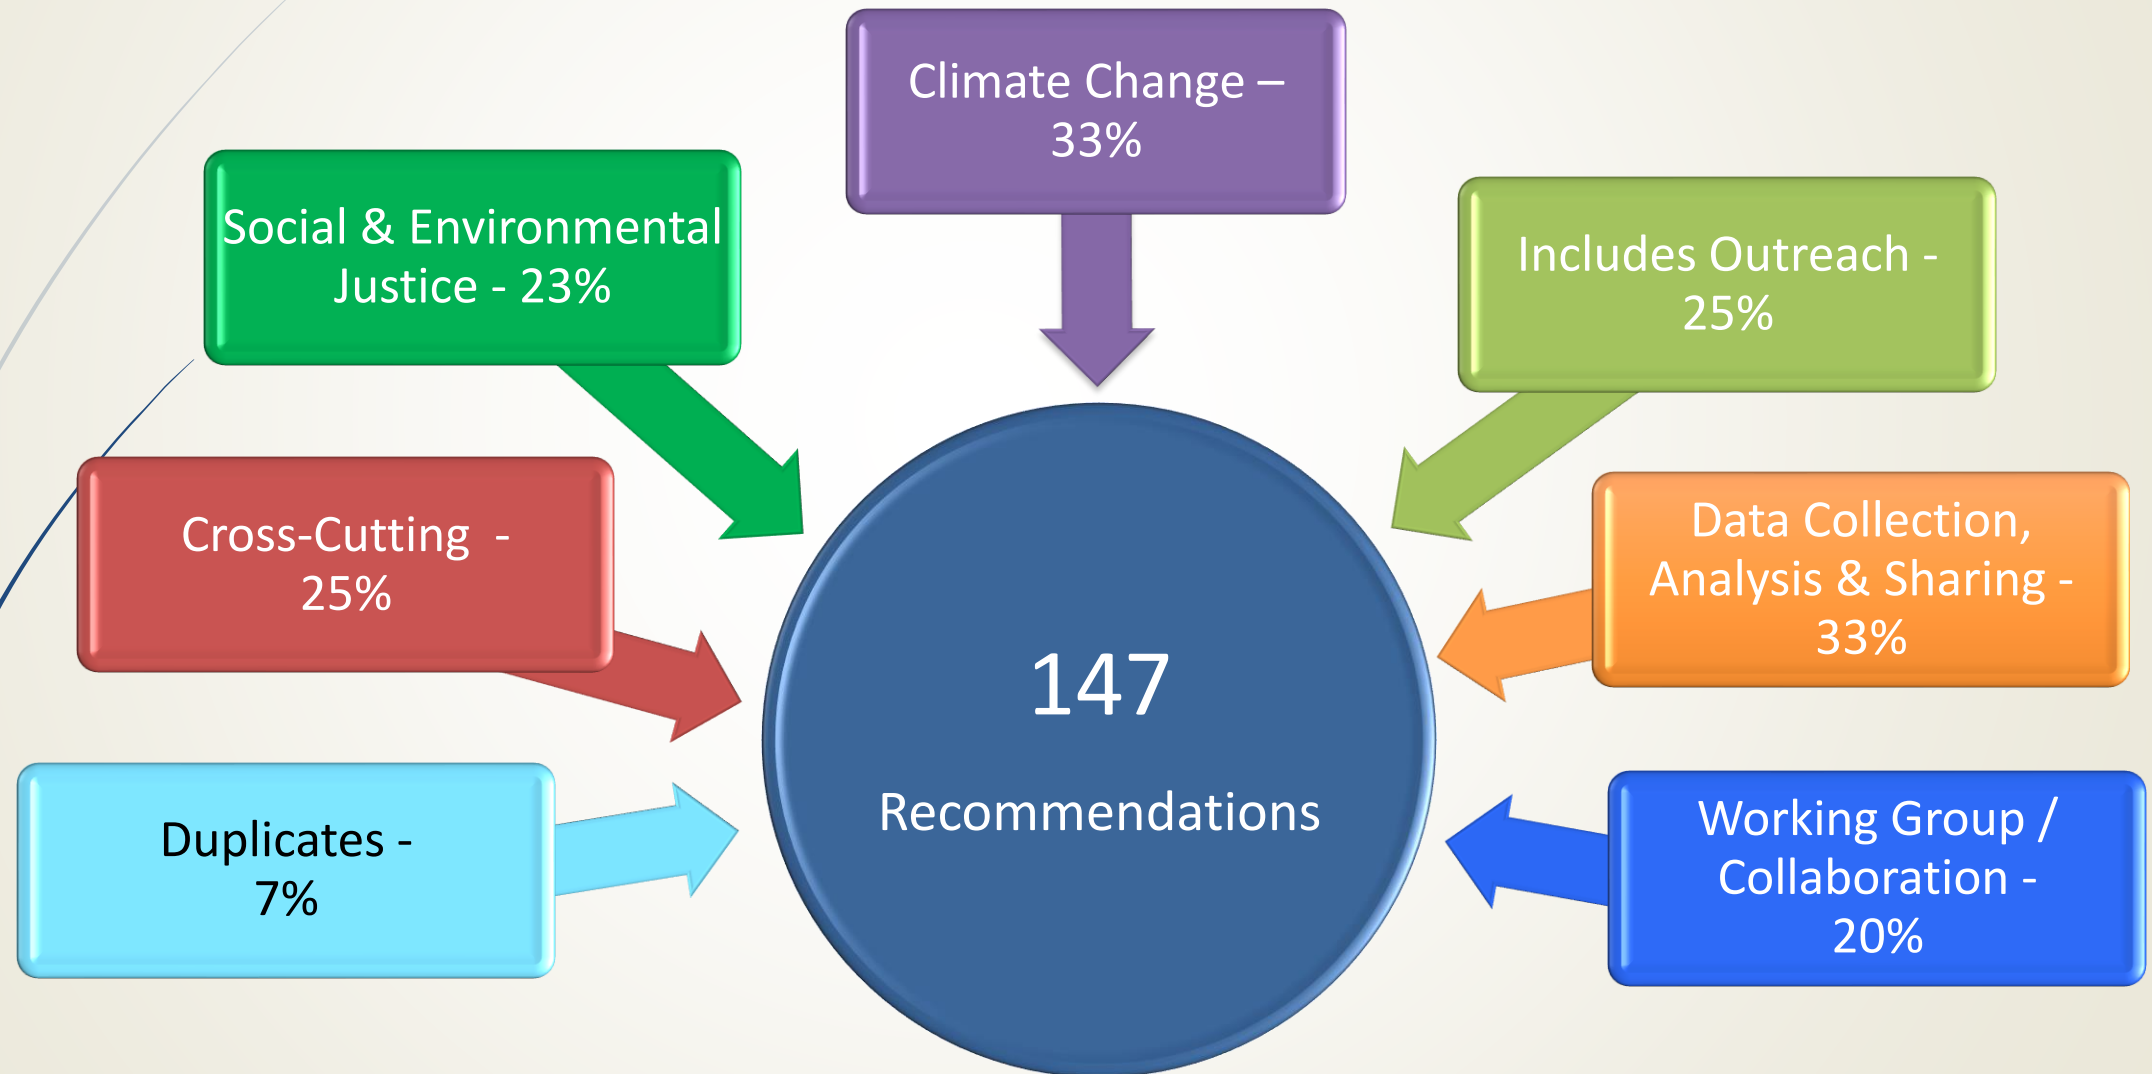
Climate Change – 33%

Social & Environmental Justice - 23%

Includes Outreach - 25%

Cross-Cutting - 25%

Data Collection, Analysis & Sharing - 33%

147

Recommendations

Duplicates - 7%

Working Group / Collaboration - 20%